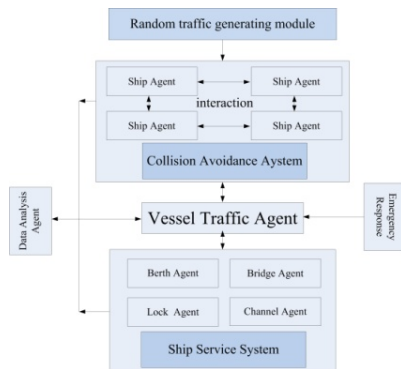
Random traffic generating module

Ship Agent

Ship Agent

interaction

Ship Agent

Ship Agent

Collision Avoidance Aystem

Data Analysis Agent

Vessel Traffic Agent

Emergency Response

Berth Agent

Bridge Agent

Lock Agent

Channel Agent

Ship Service System